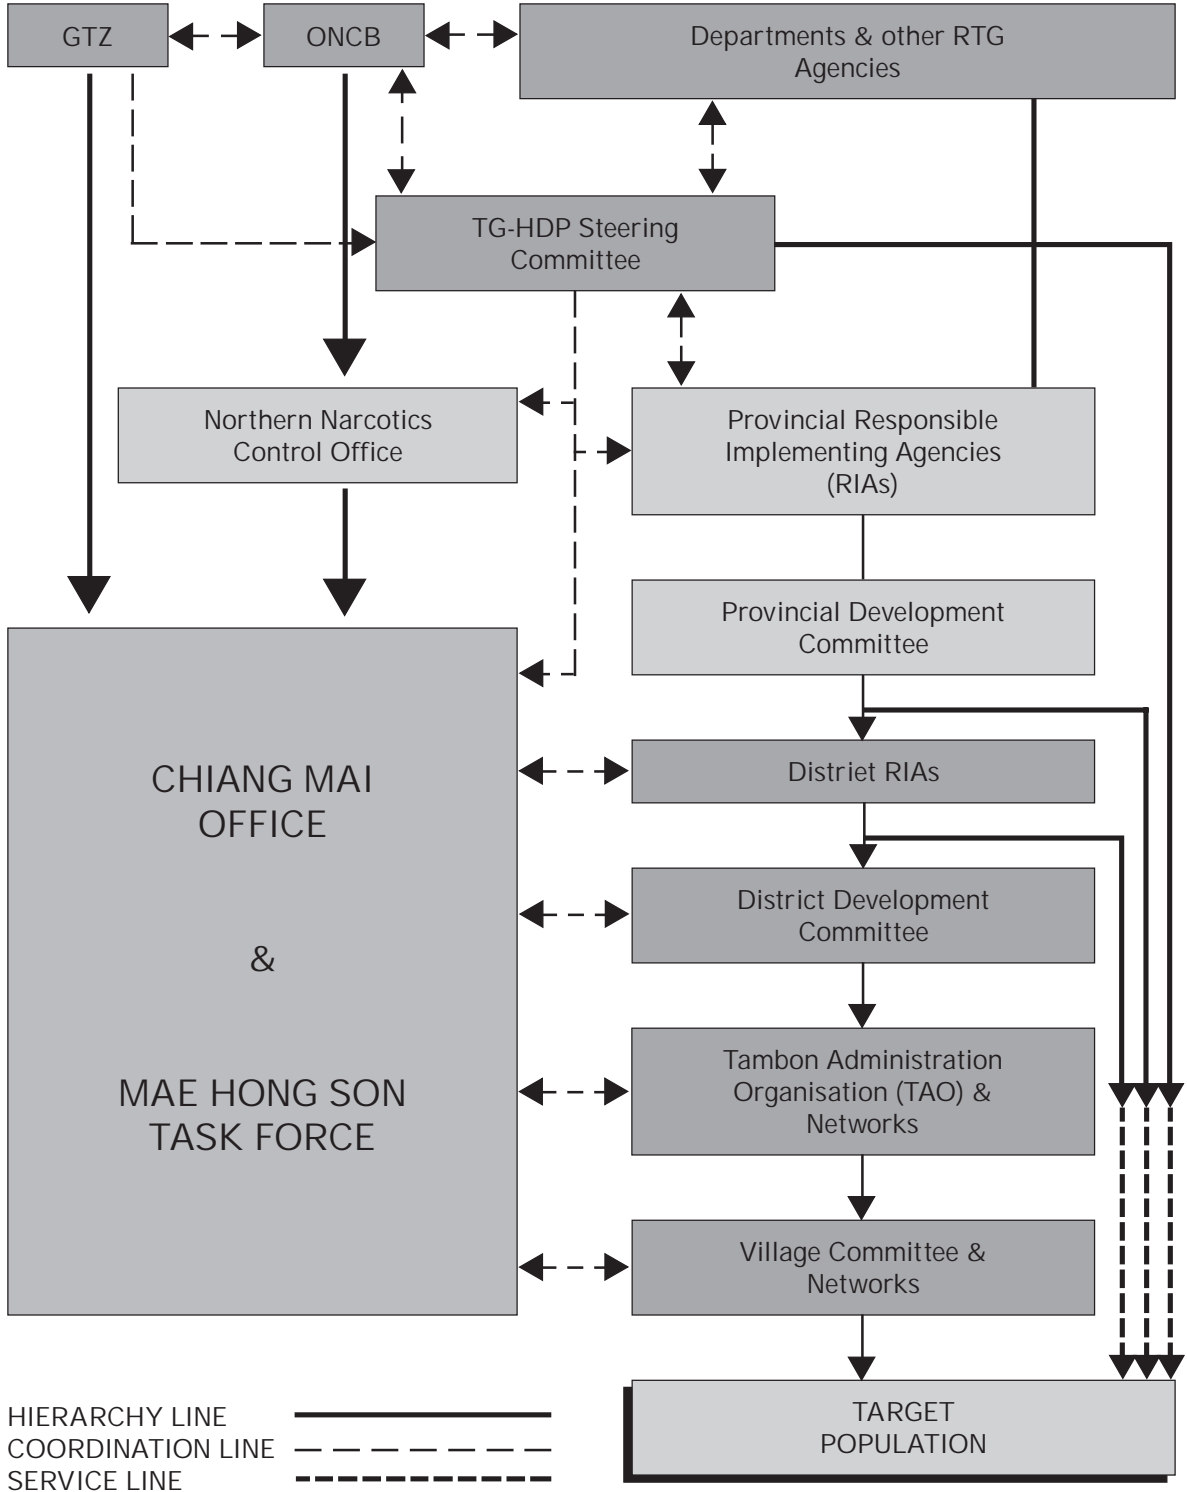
GTZ

ONCB

Departments & other RTG Agencies

TG-HDP Steering Committee

Northern Narcotics Control Office

Provincial Responsible Implementing Agencies (RIAs)

Provincial Development Committee

CHIANG MAI OFFICE

&

MAE HONG SON TASK FORCE

Distriet RIAs

District Development Committee

Tambon Administration Organisation (TAO) & Networks

Village Committee & Networks

TARGET POPULATION

HIERARCHY LINE
COORDINATION LINE
SERVICE LINE